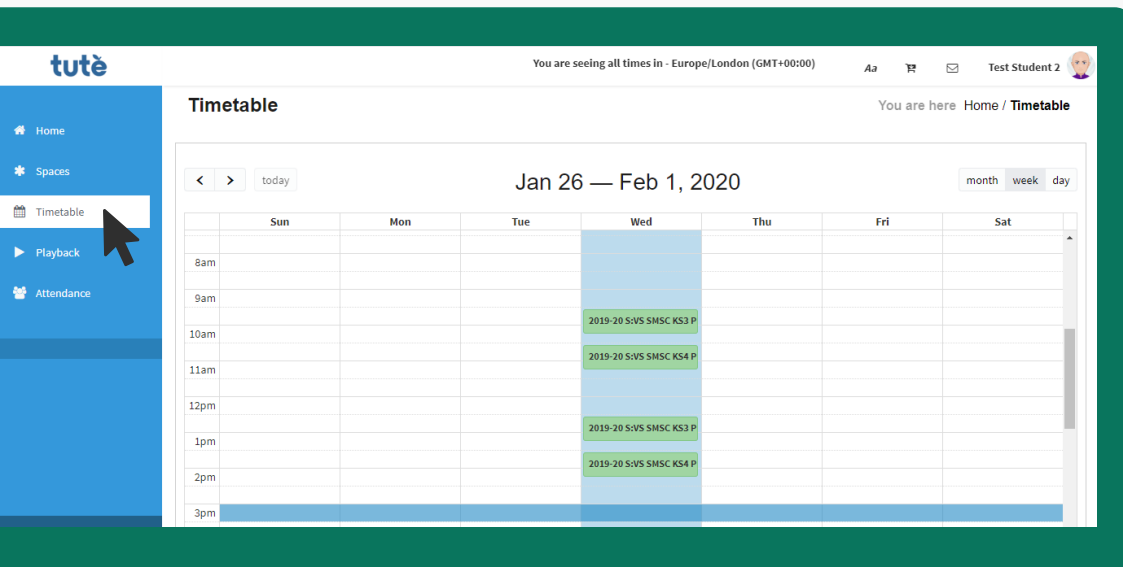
tutè

You are seeing all times in - Europe/London (GMT+00:00)

Aa

Test Student 2

Home

Spaces

Timetable

Playback

Attendance

Timetable

You are here Home / Timetable

today

Jan 26 — Feb 1, 2020

month week day

| | Sun | Mon | Tue | Wed | Thu | Fri | Sat |
|---|---|---|---|---|---|---|---|
| 8am | | | | | | | |
| 9am | | | | 2019-20 S:VS SMSC KS3 P | | | |
| 10am | | | | 2019-20 S:VS SMSC KS4 P | | | |
| 11am | | | | | | | |
| 12pm | | | | 2019-20 S:VS SMSC KS3 P | | | |
| 1pm | | | | 2019-20 S:VS SMSC KS4 P | | | |
| 2pm | | | | | | | |
| 3pm | | | | | | | |